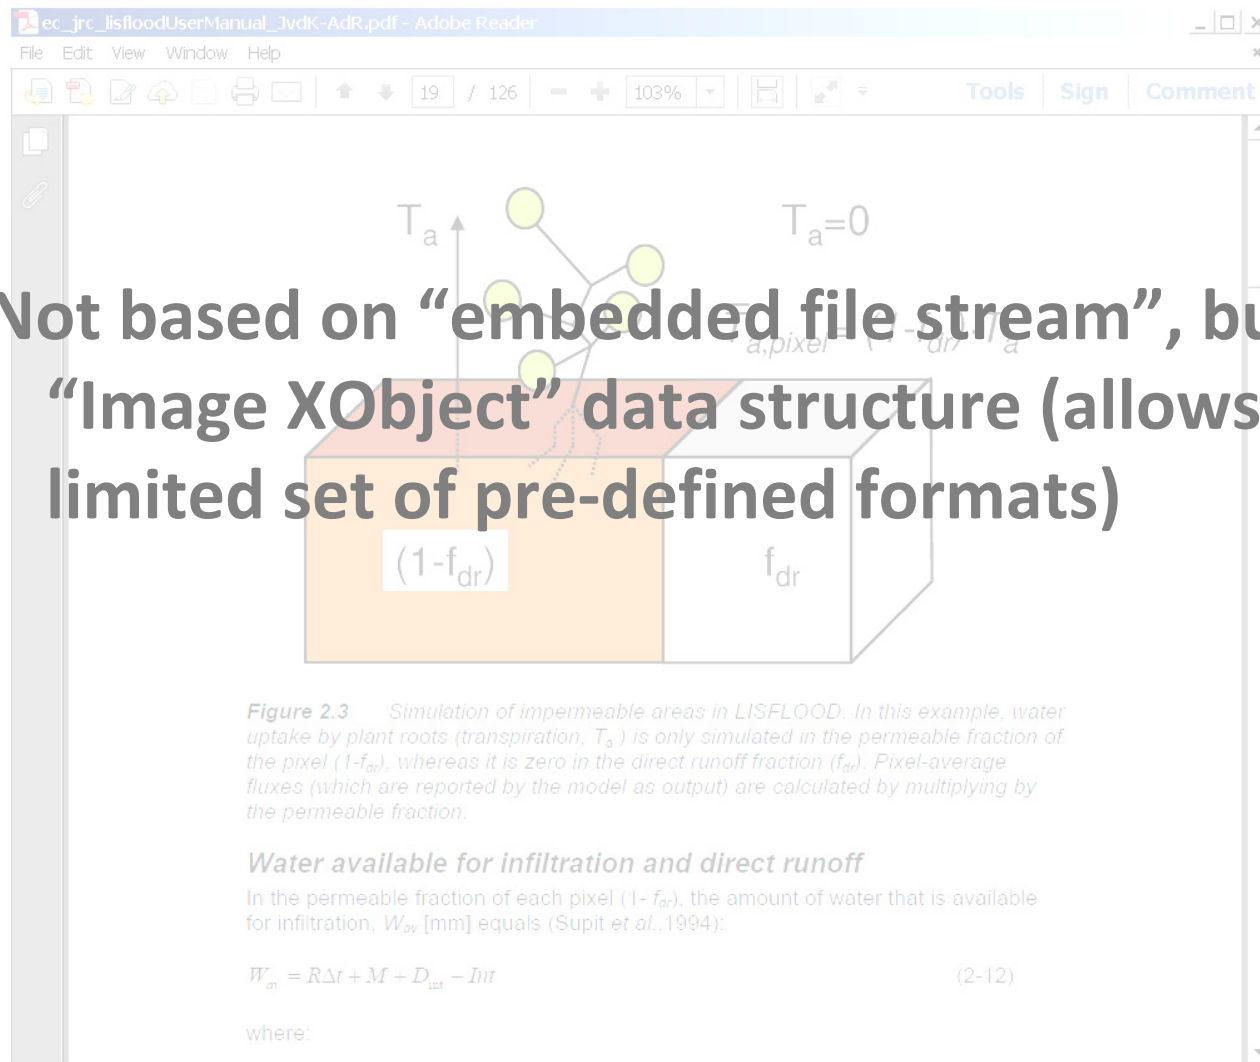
ec_jrc_lisfloodUserManual_JvdK-AdR.pdf - Adobe Reader

File Edit View Window Help

19 / 126 103%

Tools Sign Comment

$T_a$

$T_a=0$

Not based on “embedded file stream”, bu

“Image XObject” data structure (allows

limited set of pre-defined formats)

$T_{a,pixel}$

$(1-f_{dr})$

$f_{dr}$

**Figure 2.3** Simulation of impermeable areas in LISFLOOD. In this example, water uptake by plant roots (transpiration, $T_a$ ) is only simulated in the permeable fraction of the pixel ($1-f_{dr}$), whereas it is zero in the direct runoff fraction ($f_{dr}$). Pixel-average fluxes (which are reported by the model as output) are calculated by multiplying by the permeable fraction.

**Water available for infiltration and direct runoff**

In the permeable fraction of each pixel ($1- f_{dr}$), the amount of water that is available for infiltration, $W_{av}$ [mm] equals (Supit *et al.*,1994):

$W_{av} = R\Delta t + M + D_{int} - Int$ (2-12)

where: